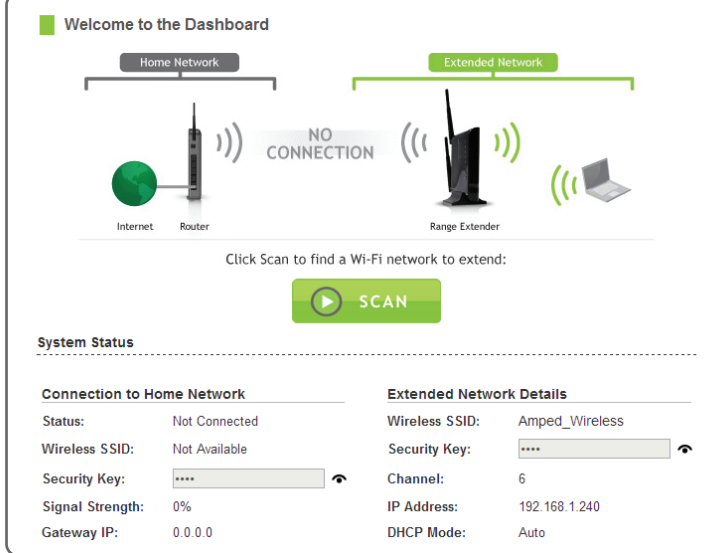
Welcome to the Dashboard

Home Network

Extended Network

NO CONNECTION

Internet

Router

Range Extender

Click Scan to find a Wi-Fi network to extend:

SCAN

System Status

Connection to Home Network

| | |
|---|---|
| Status: | Not Connected |
| Wireless SSID: | Not Available |
| Security Key: | •••• |
| Signal Strength: | 0% |
| Gateway IP: | 0.0.0.0 |

Extended Network Details

| | |
|---|---|
| Wireless SSID: | Amped_Wireless |
| Security Key: | •••• |
| Channel: | 6 |
| IP Address: | 192.168.1.240 |
| DHCP Mode: | Auto |